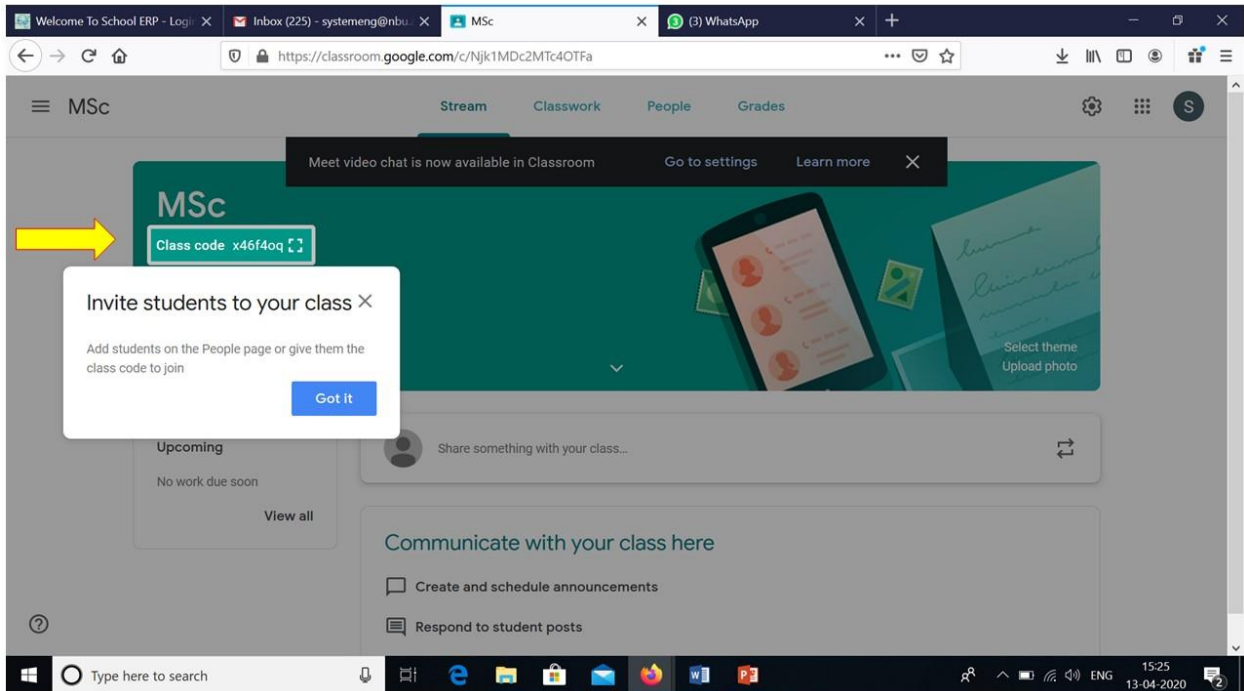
Welcome To School ERP - Logi
Inbox (225) - systemeng@nbu
MSc
(3) WhatsApp

https://classroom.google.com/c/Njk1MDc2MTc4OTFa

MSc
Stream Classwork People Grades
S

Meet video chat is now available in Classroom Go to settings Learn more

MSc
Class code x46f4oq

Invite students to your class

Add students on the People page or give them the class code to join

Got it

Select theme
Upload photo

Upcoming
No work due soon
View all

Share something with your class...

Communicate with your class here
Create and schedule announcements
Respond to student posts

Type here to search
ENG 15:25 13-04-2020